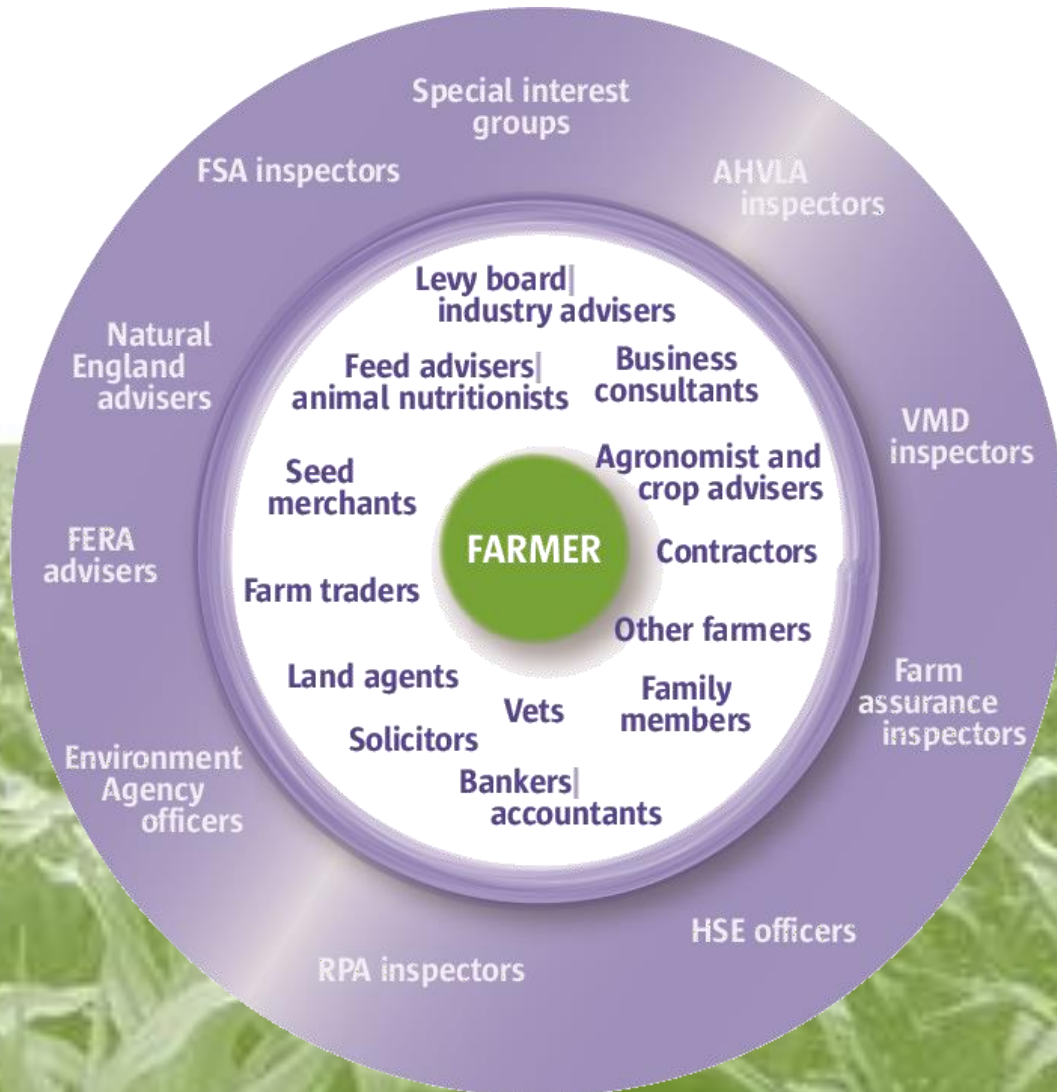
Special interest groups

FSA inspectors

AHVLA inspectors

Natural England advisers

VMD inspectors

FERA advisers

Farm assurance inspectors

Environment Agency officers

HSE officers

RPA inspectors

Levy board| industry advisers

Feed advisers| animal nutritionists

Business consultants

Seed merchants

Agronomist and crop advisers

FARMER

Contractors

Farm traders

Other farmers

Land agents

Family members

Vets

Solicitors

Bankers| accountants